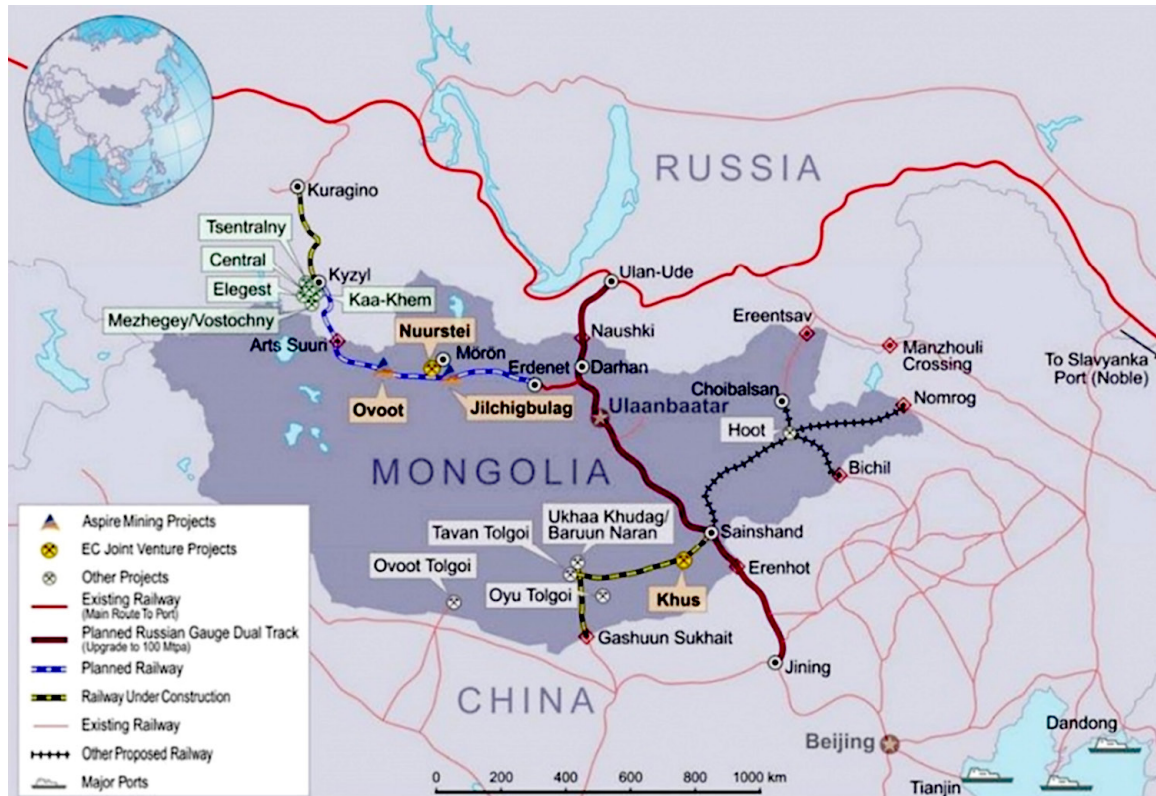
RUSSIA

Kuragino
Tsentralny
Central
Elegest
Mezhegey/Vostochny
Kyzyl
Kaa-Khem
Arts Suuri
Nuurstei
Mörön
Ovoot
Jilchigbulag
Erdenet
Ulan-Ude
Naushki
Darhan
Ulaanbaatar
Ereentsav
Manzhouli Crossing
To Slavyanka Port (Noble)
Choibalsan
Nomrog
Hoot
Bichil

MONGOLIA

Tavan Tolgoi
Ukhaa Khudag/ Baruun Naran
Sainshand
Ovoot Tolgoi
Oyu Tolgoi
Khus
Erenhot
Gashuun Sukhait
Jining

CHINA

Beijing
Dandong
Tianjin

Aspire Mining Projects
EC Joint Venture Projects
Other Projects
Existing Railway (Main Route To Port)
Planned Russian Gauge Dual Track (Upgrade to 100 Mtpa)
Planned Railway
Railway Under Construction
Existing Railway
Other Proposed Railway
Major Ports

0 200 400 600 800 1000 km